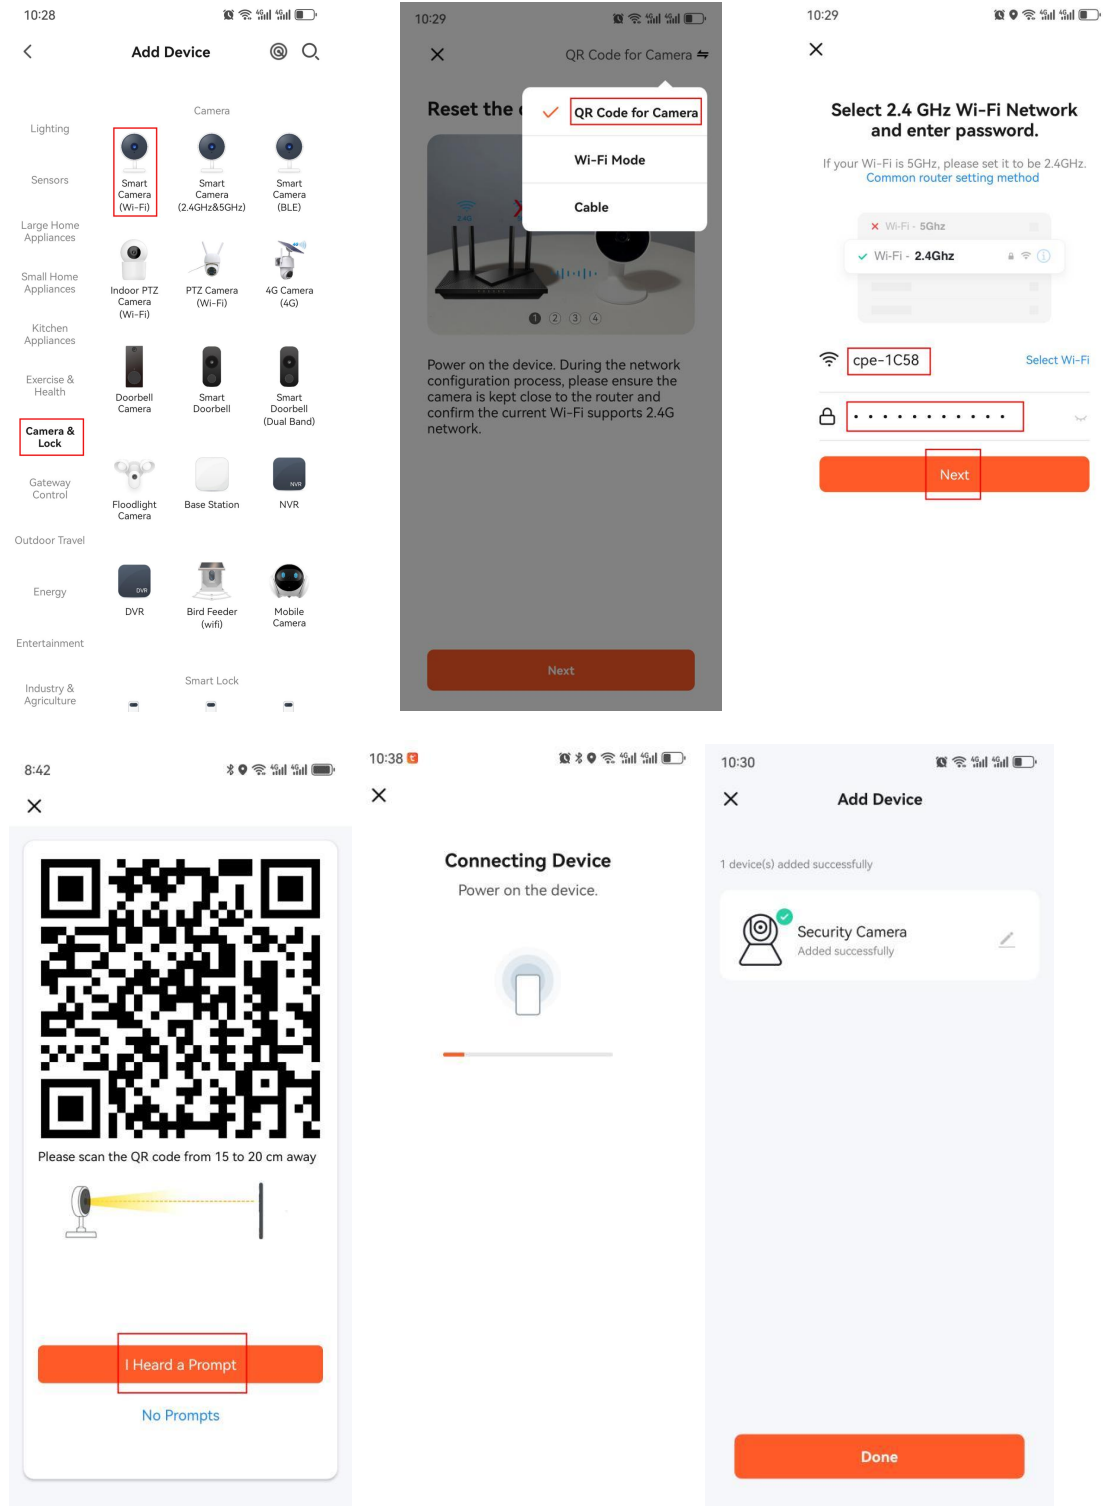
10:28

Add Device

Lighting
Sensors
Large Home Appliances
Small Home Appliances
Kitchen Appliances
Exercise & Health
Camera & Lock
Gateway Control
Outdoor Travel
Energy
Entertainment
Industry & Agriculture

Camera

Smart Camera (Wi-Fi)
Smart Camera (2.4GHz&5GHz)
Smart Camera (BLE)
Indoor PTZ Camera (Wi-Fi)
PTZ Camera (Wi-Fi)
4G Camera (4G)
Doorbell Camera
Smart Doorbell
Smart Doorbell (Dual Band)
Floodlight Camera
Base Station
NVR
DVR
Bird Feeder (wifi)
Mobile Camera

Smart Lock

10:29

QR Code for Camera

Reset the

QR Code for Camera
Wi-Fi Mode
Cable

1 2 3 4

Power on the device. During the network configuration process, please ensure the camera is kept close to the router and confirm the current Wi-Fi supports 2.4G network.

Next

10:29

Select 2.4 GHz Wi-Fi Network and enter password.

If your Wi-Fi is 5GHz, please set it to be 2.4GHz.
Common router setting method

Wi-Fi - 5Ghz
Wi-Fi - 2.4Ghz

cpe-1C58
Select Wi-Fi

Next

8:42

Please scan the QR code from 15 to 20 cm away

I Heard a Prompt

No Prompts

10:38

Connecting Device

Power on the device.

10:30

Add Device

1 device(s) added successfully

Security Camera
Added successfully

Done